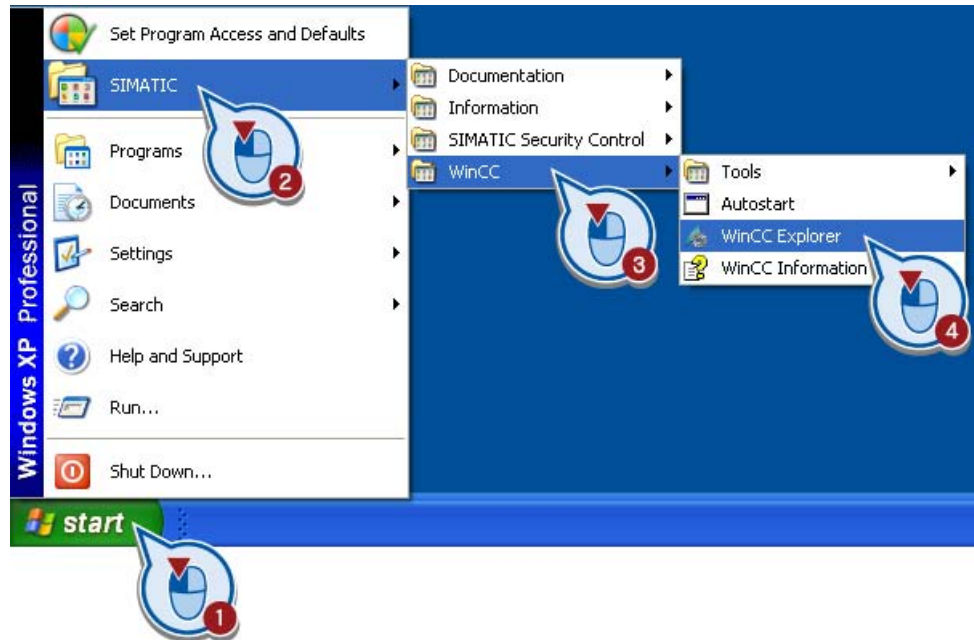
Windows XP Professional

Set Program Access and Defaults
SIMATIC
Programs
Documents
Settings
Search
Help and Support
Run...
Shut Down...

Documentation
Information
SIMATIC Security Control
WinCC

Tools
Autostart
WinCC Explorer
WinCC Information

start

1
2
3
4